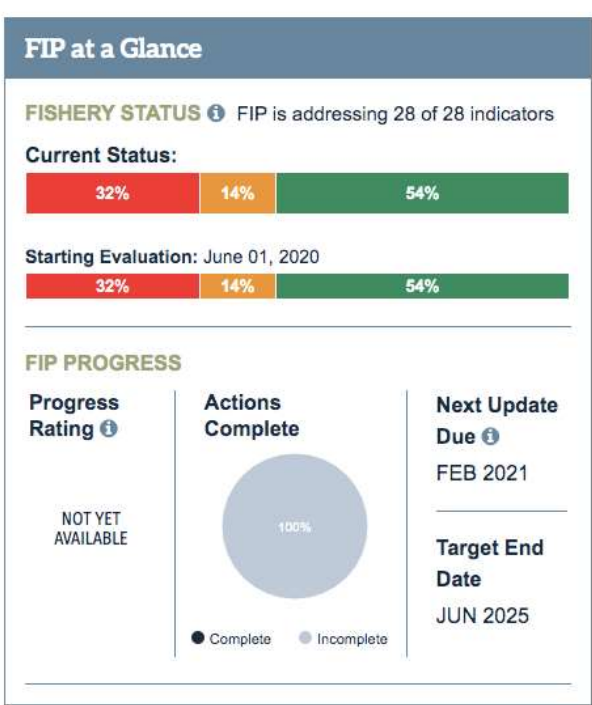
FIP at a Glance

FISHERY STATUS FIP is addressing 28 of 28 indicators

Current Status:

32% 14% 54%

Starting Evaluation: June 01, 2020

32% 14% 54%

FIP PROGRESS

Progress Rating

NOT YET AVAILABLE

Actions Complete

100%

Complete Incomplete

Next Update Due

FEB 2021

Target End Date

JUN 2025